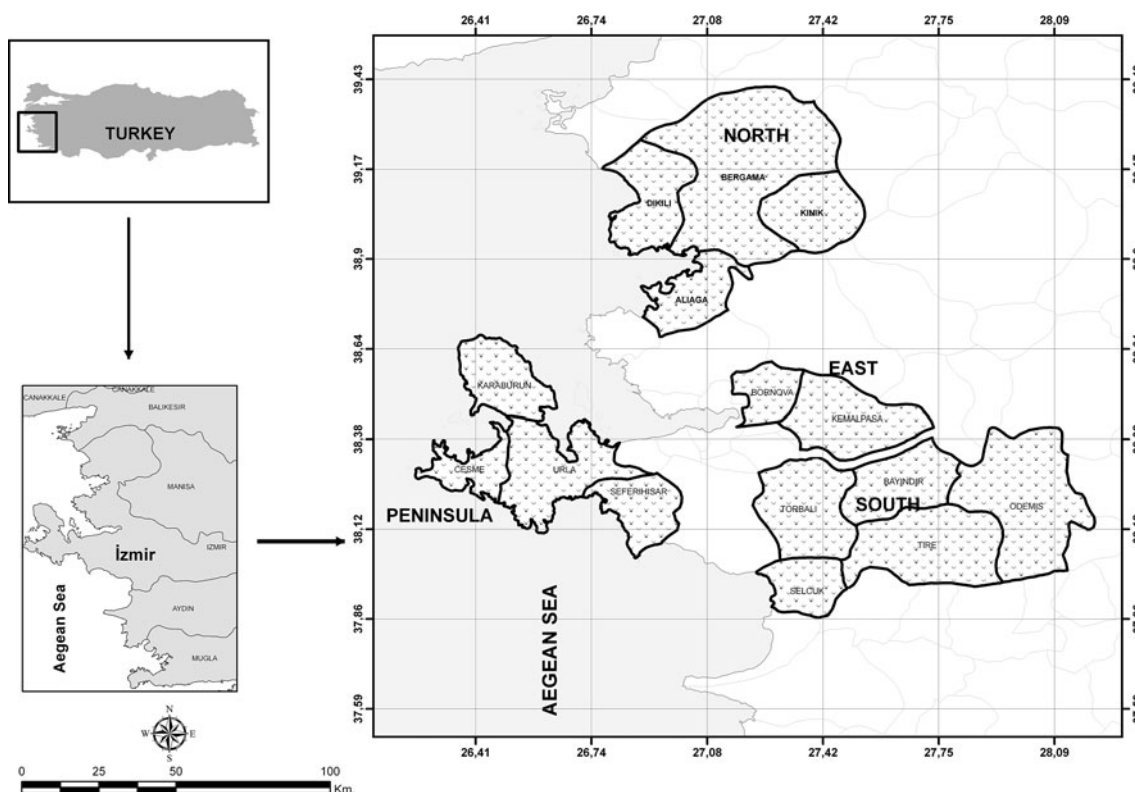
TURKEY

CANAKKALE
CANAKKALE
BALIKESIR
MANISA
İzmir
IZMIR
Aegean Sea
AYDIN
MUGLA

N
W
E
S

0 25 50 100
Km

26,41 26,74 27,08 27,42 27,75 28,09

39,43
39,17
38,9
38,64
38,38
38,12
37,86
37,59

NORTH
BERGAMA
DIKILI
KINIK
ALIAGA
KARABURUN
EAST
BORNOVA
KEMALPASA
CESME
URLA
SEFERIHISAR
PENINSULA
BAYINDIR
TORBALI
SOUTH
ODEMIS
TIRE
SELCUK
AEGEAN SEA

26,41 26,74 27,08 27,42 27,75 28,09